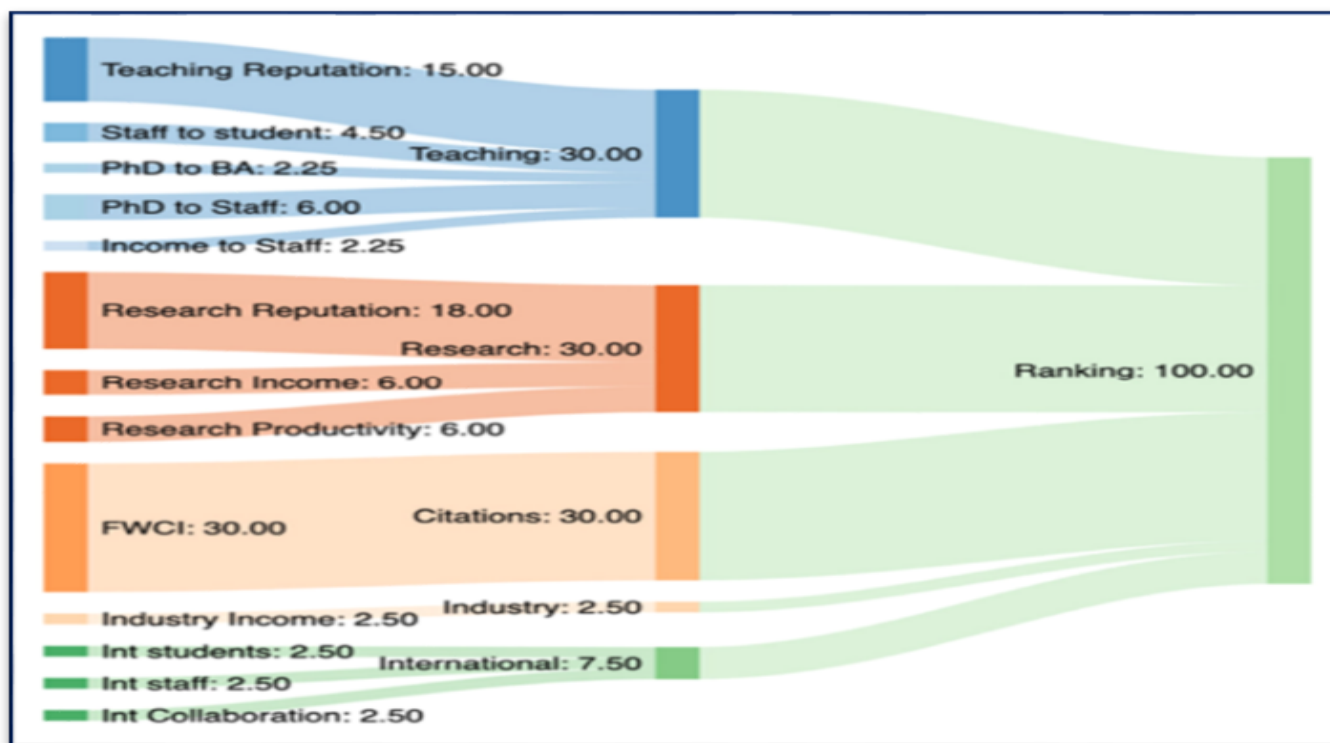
Teaching Reputation: 15.00
Staff to student: 4.50
PhD to BA: 2.25
PhD to Staff: 6.00
Income to Staff: 2.25
Teaching: 30.00
Research Reputation: 18.00
Research Income: 6.00
Research Productivity: 6.00
Research: 30.00
FWCI: 30.00
Citations: 30.00
Industry Income: 2.50
Industry: 2.50
Int students: 2.50
Int staff: 2.50
Int Collaboration: 2.50
International: 7.50
Ranking: 100.00